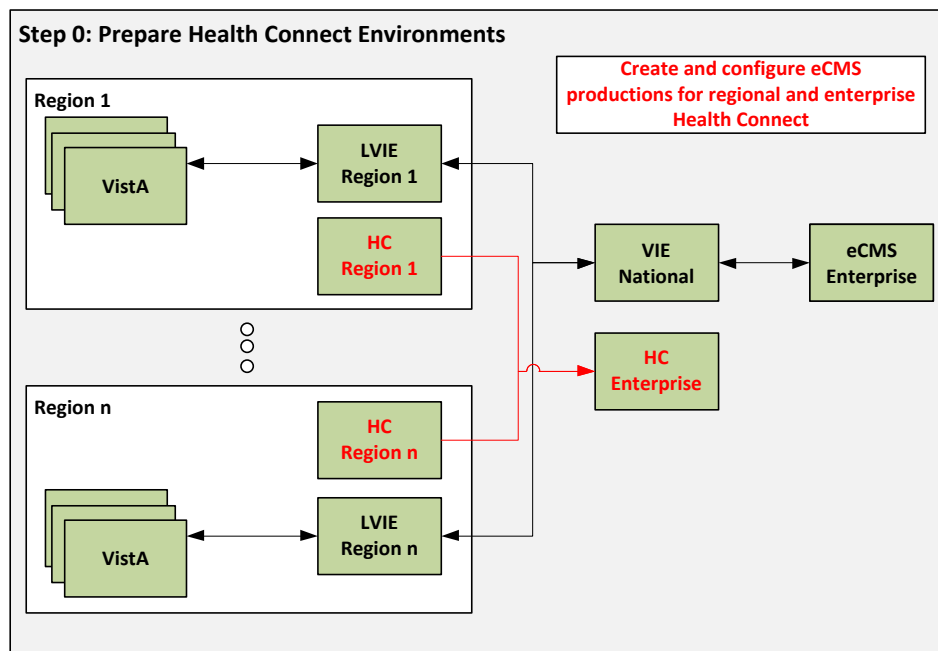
Step 0: Prepare Health Connect Environments

Create and configure eCMS productions for regional and enterprise Health Connect

Region 1

VistA

LVIE Region 1

HC Region 1

VIE National

eCMS Enterprise

HC Enterprise

Region n

HC Region n

VistA

LVIE Region n